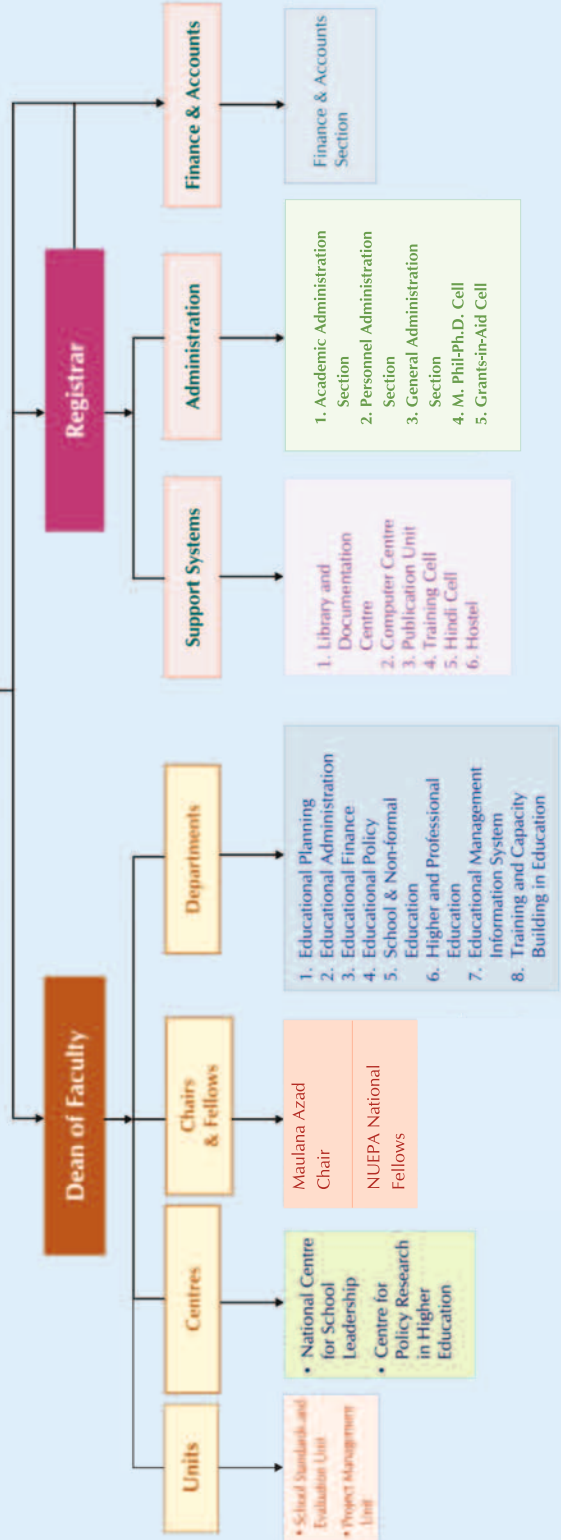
Dean of Faculty

Units

• School Standards and Evaluation Unit
• Project Management Unit

Centres

• National Centre for School Leadership
• Centre for Policy Research in Higher Education

Chairs & Fellows

Maulana Azad Chair

NUEPA National Fellows

Departments

1. Educational Planning
2. Educational Administration
3. Educational Finance
4. Educational Policy
5. School & Non-formal Education
6. Higher and Professional Education
7. Educational Management Information System
8. Training and Capacity Building in Education

Registrar

Support Systems

1. Library and Documentation Centre
2. Computer Centre
3. Publication Unit
4. Training Cell
5. Hindi Cell
6. Hostel

Administration

1. Academic Administration Section
2. Personnel Administration Section
3. General Administration Section
4. M. Phil-Ph.D. Cell
5. Grants-in-Aid Cell

Finance & Accounts

Finance & Accounts Section